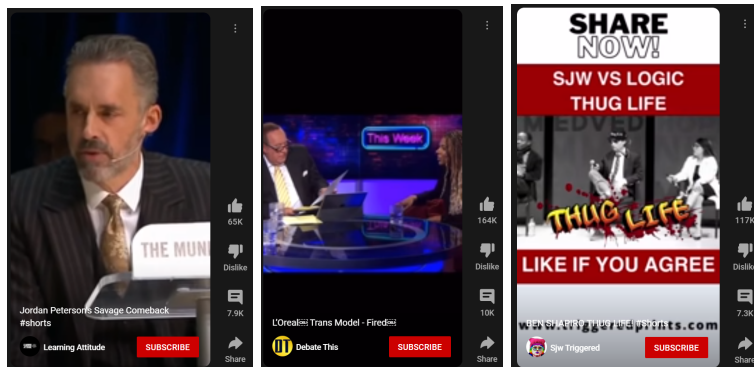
THE MUNI

Jordan Petersons Savage Comeback #shorts

Learning Attitude

SUBSCRIBE

65K

Dislike

7.9K

Share

This Week

L'Oreal Trans Model - Fired

Debate This

SUBSCRIBE

164K

Dislike

10K

Share

SHARE NOW!

SJW VS LOGIC THUG LIFE

THUG LIFE

LIKE IF YOU AGREE

BEN SHAPIRO THUG LIFE #shorts

Sjw Triggered

SUBSCRIBE

117K

Dislike

7.3K

Share